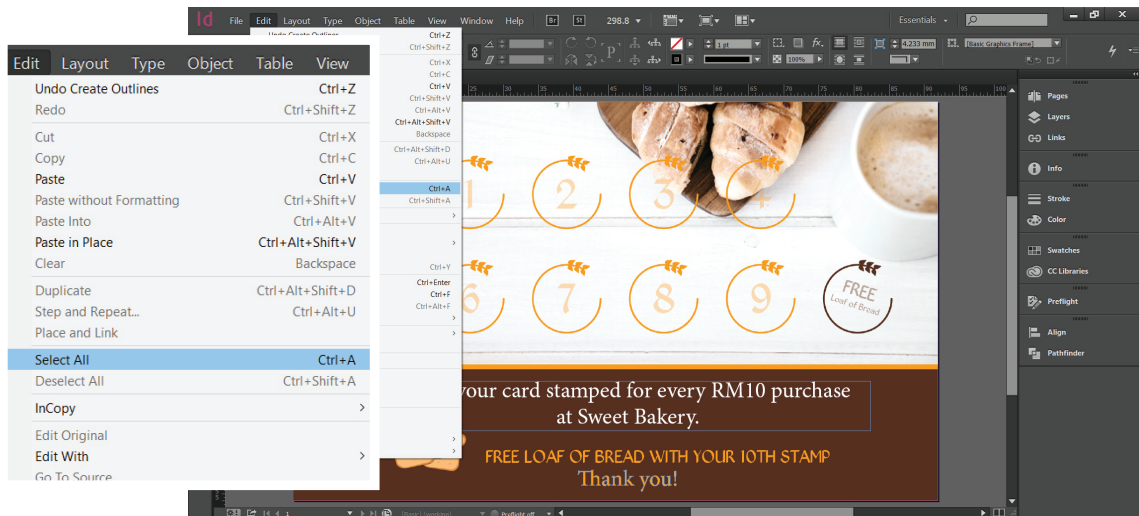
Id File Edit Layout Type Object Table View Window Help Br St 298.8 Essentials

Edit Layout Type Object Table View

Undo Create Outlines Ctrl+Z
Redo Ctrl+Shift+Z
Cut Ctrl+X
Copy Ctrl+C
Paste Ctrl+V
Paste without Formatting Ctrl+Shift+V
Paste Into Ctrl+Alt+V
Paste in Place Ctrl+Alt+Shift+V
Clear Backspace
Duplicate Ctrl+Alt+Shift+D
Step and Repeat... Ctrl+Alt+U
Place and Link
Select All Ctrl+A
Deselect All Ctrl+Shift+A
InCopy
Edit Original
Edit With
Go To Source

Ctrl+Y
Ctrl+Enter
Ctrl+F
Ctrl+Alt+F

1 pt 4.233 mm 100% [Basic Graphics Frame]

1 2 3 4
6 7 8 9
FREE Loaf of Bread

your card stamped for every RM10 purchase at Sweet Bakery.

FREE LOAF OF BREAD WITH YOUR 10TH STAMP
Thank you!

Pages
Layers
Links
Info
Stroke
Color
Swatches
CC Libraries
Preflight
Align
Pathfinder

[Basic] (working) Preflight off